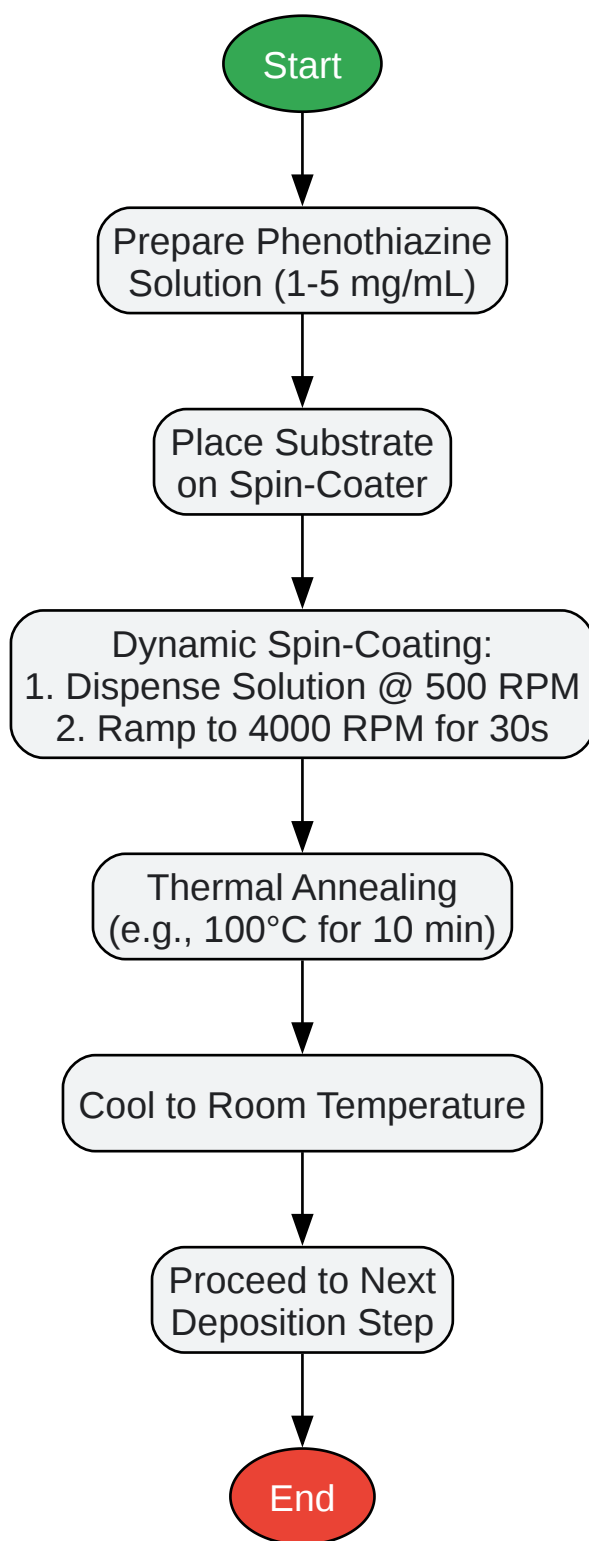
Start

Prepare Phenothiazine Solution (1-5 mg/mL)

Place Substrate on Spin-Coater

Dynamic Spin-Coating:
1. Dispense Solution @ 500 RPM
2. Ramp to 4000 RPM for 30s

Thermal Annealing (e.g., 100°C for 10 min)

Cool to Room Temperature

Proceed to Next Deposition Step

End